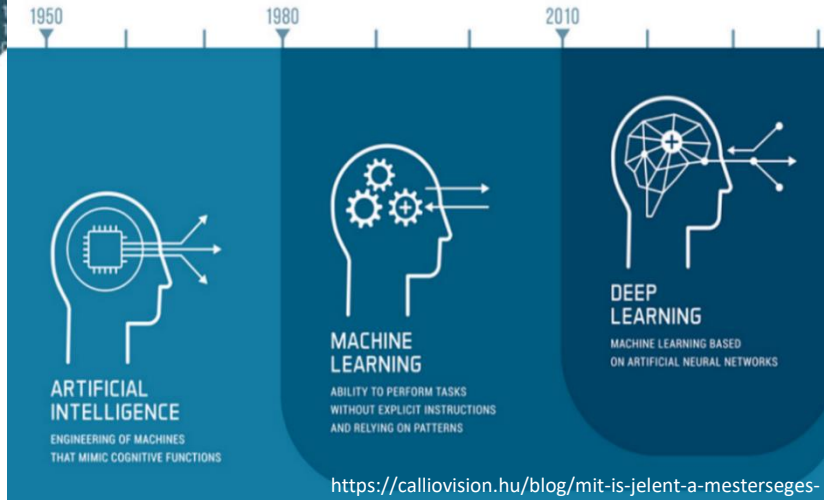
1950

1980

2010

ARTIFICIAL INTELLIGENCE

ENGINEERING OF MACHINES THAT MIMIC COGNITIVE FUNCTIONS

MACHINE LEARNING

ABILITY TO PERFORM TASKS WITHOUT EXPLICIT INSTRUCTIONS AND RELYING ON PATTERNS

DEEP LEARNING

MACHINE LEARNING BASED ON ARTIFICIAL NEURAL NETWORKS

https://calliovision.hu/blog/mit-is-jelent-a-mesterseges-